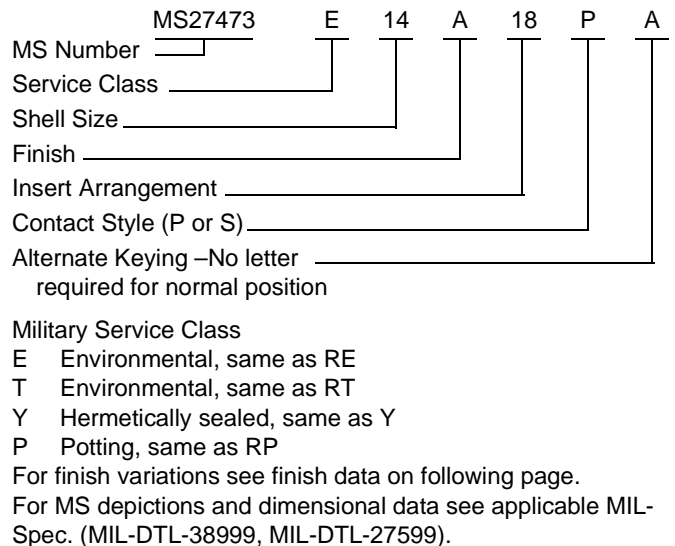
MS27473 E 14 A 18 P A

MS Number
Service Class
Shell Size
Finish
Insert Arrangement
Contact Style (P or S)
Alternate Keying –No letter required for normal position

Military Service Class
E Environmental, same as RE
T Environmental, same as RT
Y Hermetically sealed, same as Y
P Potting, same as RP
For finish variations see finish data on following page.
For MS depictions and dimensional data see applicable MIL-Spec. (MIL-DTL-38999, MIL-DTL-27599).